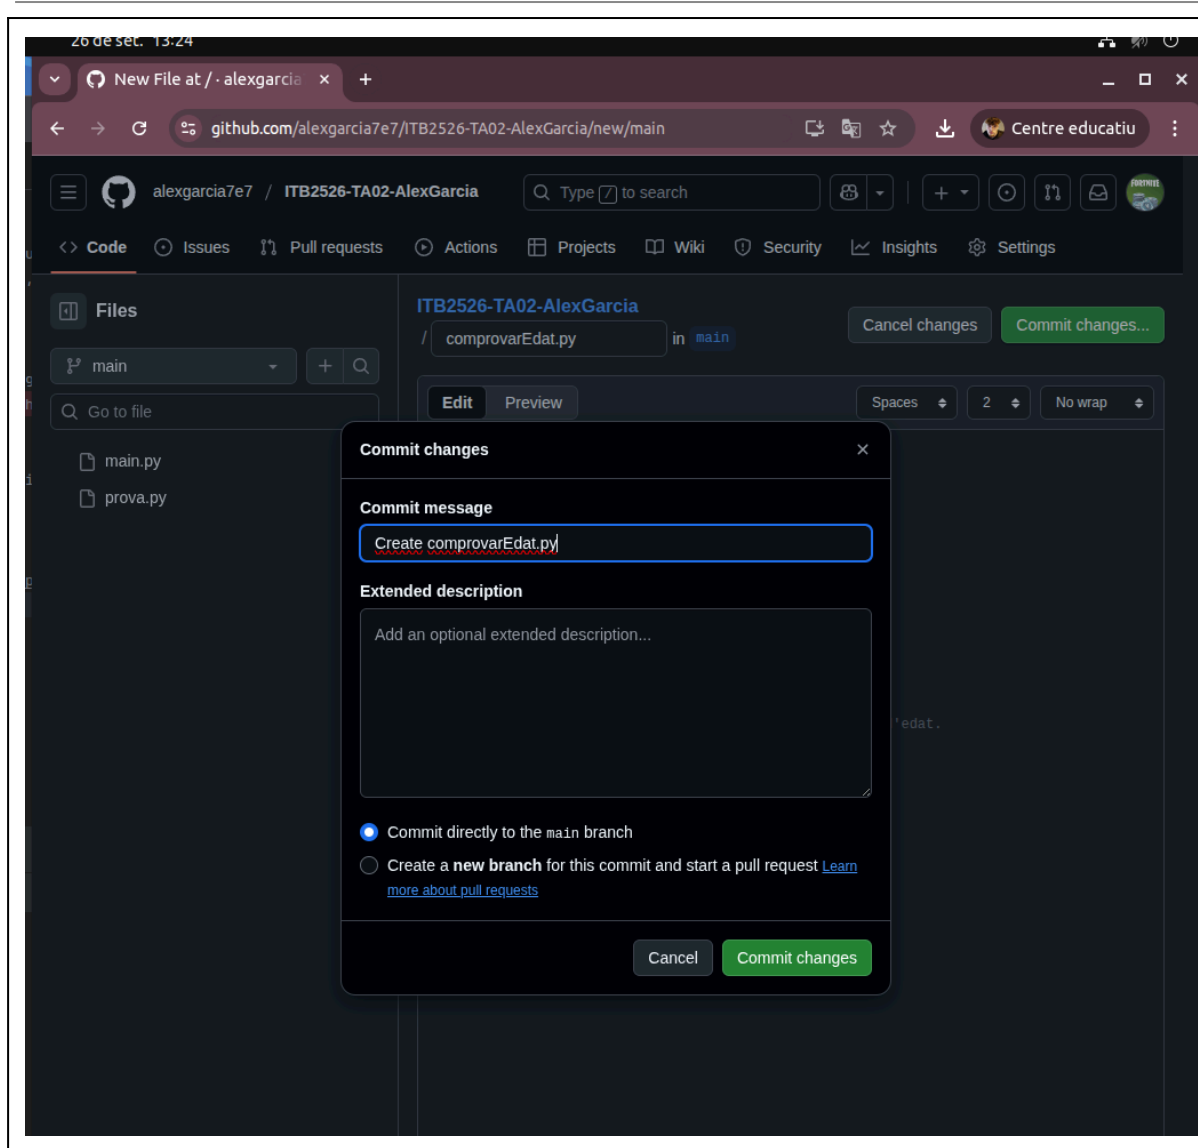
26 de set. 13:24

New File at / · alexgarcia ×

github.com/alexgarcia7e7/ITB2526-TA02-AlexGarcia/new/main

Centre educatiu

alexgarcia7e7 / ITB2526-TA02-AlexGarcia

Type / to search

Code Issues Pull requests Actions Projects Wiki Security Insights Settings

Files

main

Go to file

main.py

prova.py

ITB2526-TA02-AlexGarcia

/ comprovarEdat.py in main

Cancel changes

Commit changes...

Edit Preview

Spaces 2 No wrap

'edat.

Commit changes ×

Commit message

Create comprovarEdat.py

Extended description

Add an optional extended description...

Commit directly to the main branch

Create a new branch for this commit and start a pull request Learn more about pull requests

Cancel

Commit changes